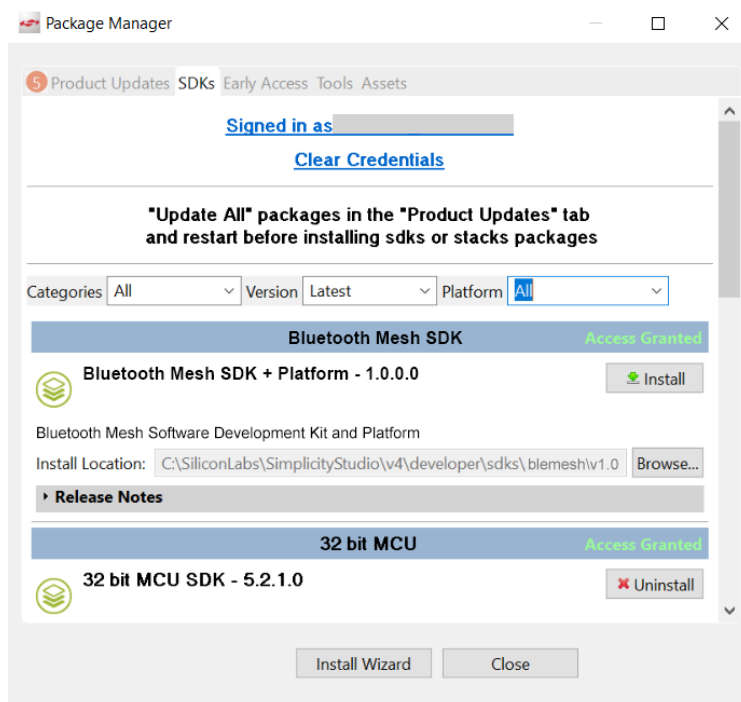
Package Manager

5 Product Updates SDKs Early Access Tools Assets

Signed in as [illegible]

Clear Credentials

"Update All" packages in the "Product Updates" tab and restart before installing sdks or stacks packages

Categories All Version Latest Platform All

Bluetooth Mesh SDK Access Granted

Bluetooth Mesh SDK + Platform - 1.0.0.0

Install

Bluetooth Mesh Software Development Kit and Platform

Install Location: C:\SiliconLabs\SimplicityStudio\v4\developer\sdks\blemesh\v1.0 Browse...

Release Notes

32 bit MCU Access Granted

32 bit MCU SDK - 5.2.1.0

Uninstall

Install Wizard Close